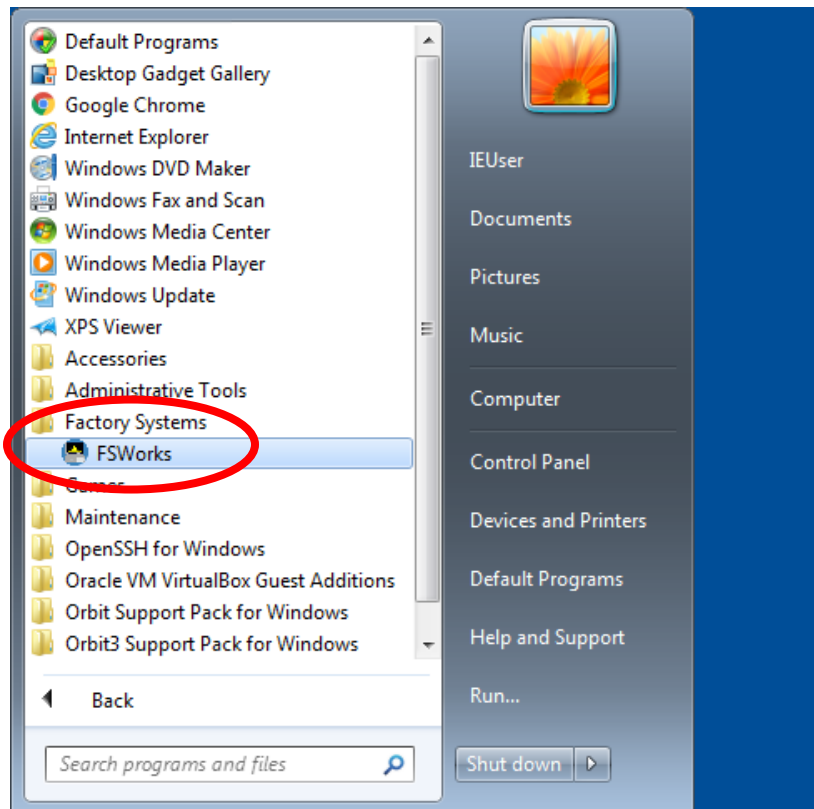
Default Programs
Desktop Gadget Gallery
Google Chrome
Internet Explorer
Windows DVD Maker
Windows Fax and Scan
Windows Media Center
Windows Media Player
Windows Update
XPS Viewer
Accessories
Administrative Tools
Factory Systems
FSWorks
Games
Maintenance
OpenSSH for Windows
Oracle VM VirtualBox Guest Additions
Orbit Support Pack for Windows
Orbit3 Support Pack for Windows

Back

Search programs and files

IEUser
Documents
Pictures
Music
Computer
Control Panel
Devices and Printers
Default Programs
Help and Support
Run...

Shut down